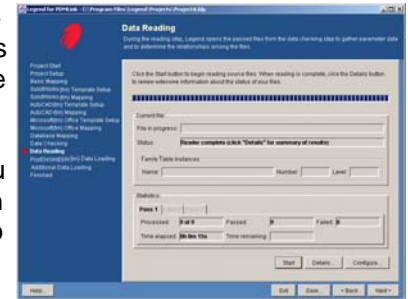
Legend for PDMLink - C:\Program Files\Legend\Projects\Project4.ldp

Data Reading

During the reading step, Legend opens the passed files from the data checking step to gather parameter data and to determine the relationships among the files.

Project Start
Project Setup
Basic Mapping
SolidWorks(tm) Template Setup
SolidWorks(tm) Mapping
AutoCAD(tm) Template Setup
AutoCAD(tm) Mapping
Microsoft(tm) Office Template Setup
Microsoft(tm) Office Mapping
Database Mapping
Data Checking
Data Reading
ProEngineer(tm) Data Loading
Additional Data Loading
Finished

Click the Start button to begin reading source files. When reading is complete, click the Details button to review extensive information about the status of your files.

Current file
File in progress:
Status: Reader complete (click "Details" for summary of results)
Family Table Instances
Name: Number: Level:

Statistics
Pass 1
Processed: 8 of 8 Passed: 8 Failed: 0
Time elapsed: 0h 0m 11s Time remaining:

Start Details... Configure...

Help... Exit Save... < Back Next >